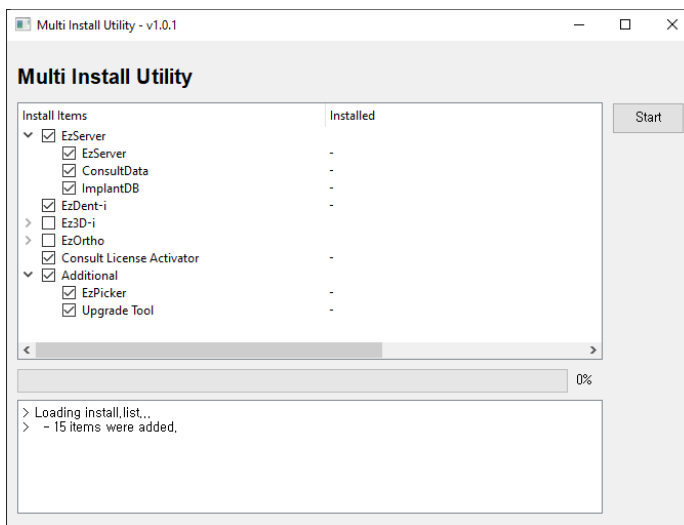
Multi Install Utility - v1.0.1

Multi Install Utility

| Install Items | Installed |
|---|---|
| EzServer | |
| EzServer | - |
| ConsultData | - |
| ImplantDB | - |
| EzDent-i | - |
| Ez3D-i | |
| EzOrtho | |
| Consult License Activator | - |
| Additional | |
| EzPicker | - |
| Upgrade Tool | - |

Start

0%

> Loading install,list,,,
> - 15 items were added,